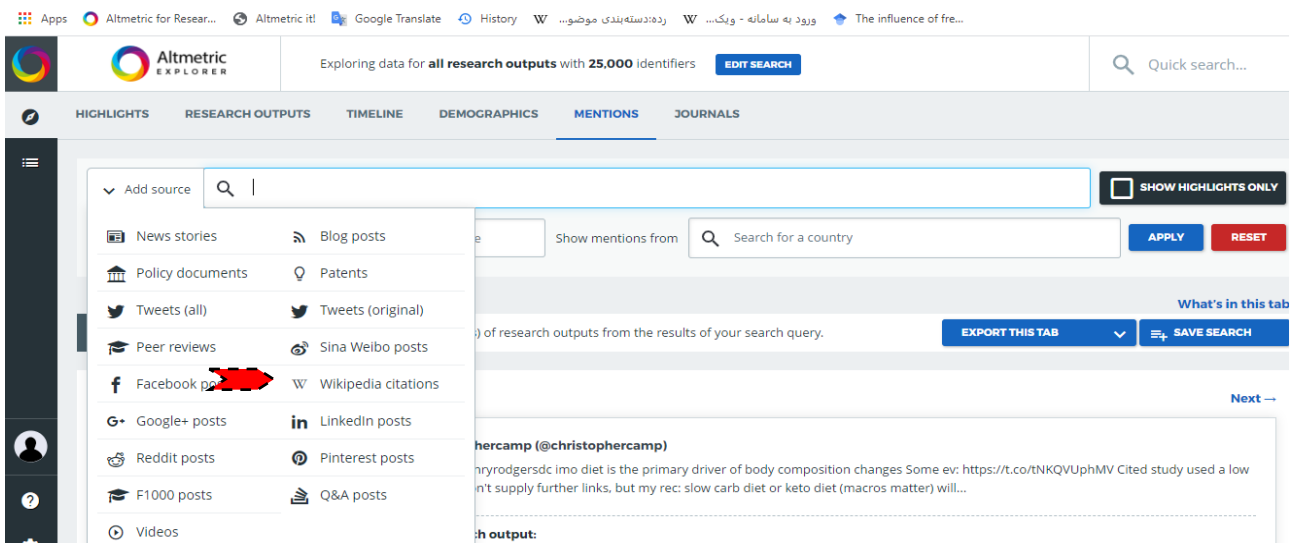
Apps Altmetric for Resear... Altmetric it! Google Translate History W رده:دسته‌بندی موضو... W ورود به سامانه - ویک... The influence of fre...

Altmetric EXPLORER

Exploring data for **all research outputs** with **25,000** identifiers EDIT SEARCH

Quick search...

HIGHLIGHTS RESEARCH OUTPUTS TIMELINE DEMOGRAPHICS MENTIONS JOURNALS

Add source

SHOW HIGHLIGHTS ONLY

News stories
Blog posts
Policy documents
Patents
Tweets (all)
Tweets (original)
Peer reviews
Sina Weibo posts
Facebook po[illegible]
Wikipedia citations
Google+ posts
LinkedIn posts
Reddit posts
Pinterest posts
F1000 posts
Q&A posts
Videos

e Show mentions from Search for a country APPLY RESET

What's in this tab

s) of research outputs from the results of your search query.

EXPORT THIS TAB SAVE SEARCH

Next →

hercamp (@christophercamp)

nryrodgersdc imo diet is the primary driver of body composition changes Some ev: https://t.co/tNKQVUphMV Cited study used a low n't supply further links, but my rec: slow carb diet or keto diet (macros matter) will...

h output: